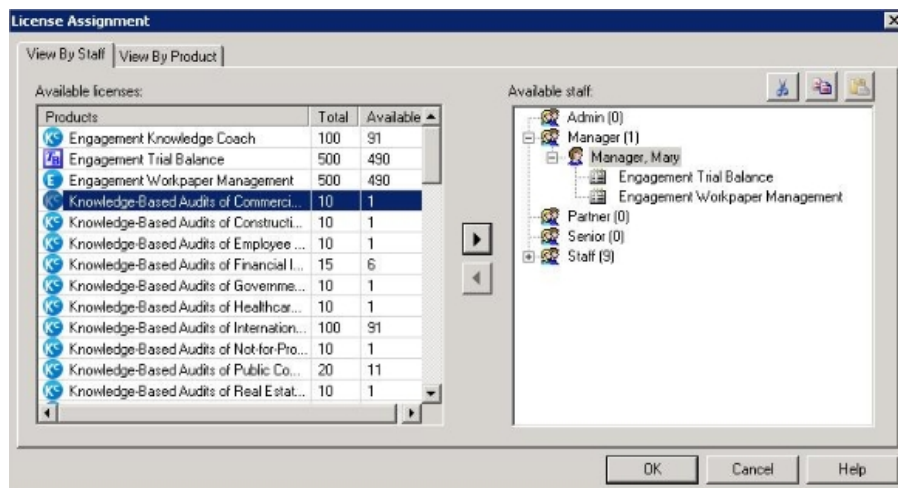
License Assignment

View By Staff | View By Product

Available licenses:

| Products | Total | Available |
|---|---|---|
| Engagement Knowledge Coach | 100 | 91 |
| Engagement Trial Balance | 500 | 490 |
| Engagement Workpaper Management | 500 | 490 |
| Knowledge-Based Audits of Commerci... | 10 | 1 |
| Knowledge-Based Audits of Constructi... | 10 | 1 |
| Knowledge-Based Audits of Employee ... | 10 | 1 |
| Knowledge-Based Audits of Financial I... | 15 | 6 |
| Knowledge-Based Audits of Governme... | 10 | 1 |
| Knowledge-Based Audits of Healthcar... | 10 | 1 |
| Knowledge-Based Audits of Internation... | 100 | 91 |
| Knowledge-Based Audits of Not-for-Pro... | 10 | 1 |
| Knowledge-Based Audits of Public Co... | 20 | 11 |
| Knowledge-Based Audits of Real Estat... | 10 | 1 |

Available staff:

Admin (0)
Manager (1)
Manager, Mary
Engagement Trial Balance
Engagement Workpaper Management
Partner (0)
Senior (0)
Staff (9)

OK Cancel Help